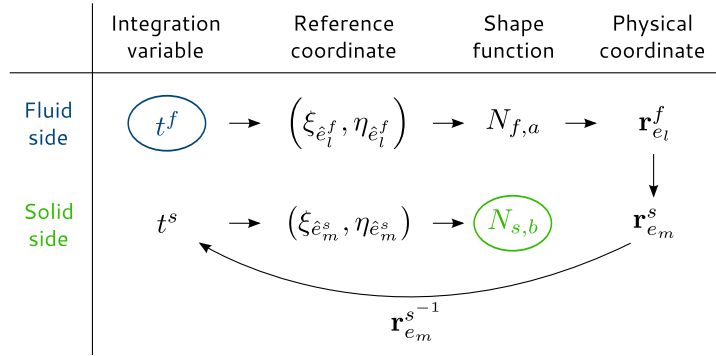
|  | Integration variable | Reference coordinate | Shape function | Physical coordinate |
|---|---|---|---|---|
| Fluid side | $t^f$ | $\left(\xi_{\hat{e}_l^f}, \eta_{\hat{e}_l^f}\right)$ | $N_{f,a}$ | $\mathbf{r}_{e_l}^f$ |
| Solid side | $t^s$ | $\left(\xi_{\hat{e}_m^s}, \eta_{\hat{e}_m^s}\right)$ | $N_{s,b}$ | $\mathbf{r}_{e_m}^s$ |

${\mathbf{r}_{e_m}^s}^{-1}$